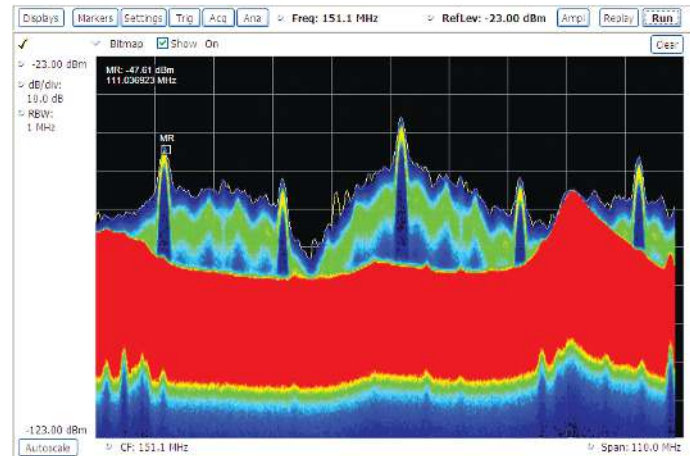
Displays Markers Settings Trig Acq Ana Freq: 151.1 MHz RefLev: -23.00 dBm Ampl Replay Run

✓ Bitmap ☑ Show On Clear

-23.00 dBm
dB/div:
10.0 dB
RBW:
1 MHz

MR: -47.61 dBm
111.036923 MHz

MR

-123.00 dBm

Autoscale CF: 151.1 MHz Span: 110.0 MHz